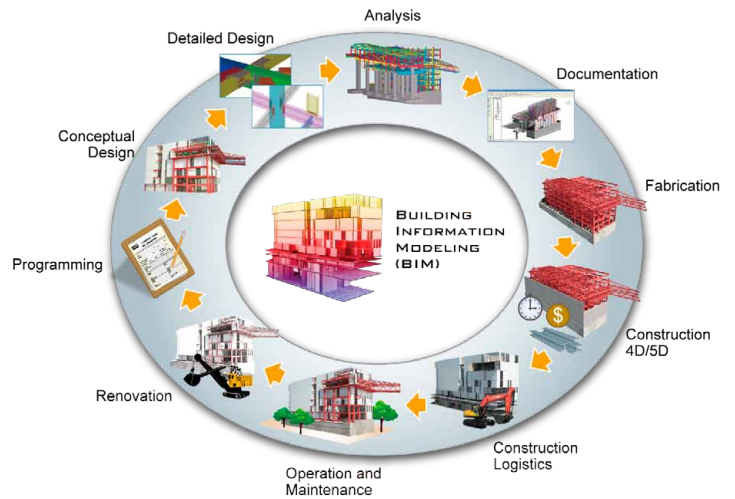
Analysis

Documentation

Fabrication

Construction 4D/5D

Construction Logistics

Operation and Maintenance

Renovation

Programming

Conceptual Design

Detailed Design

Building Information Modeling (BIM)